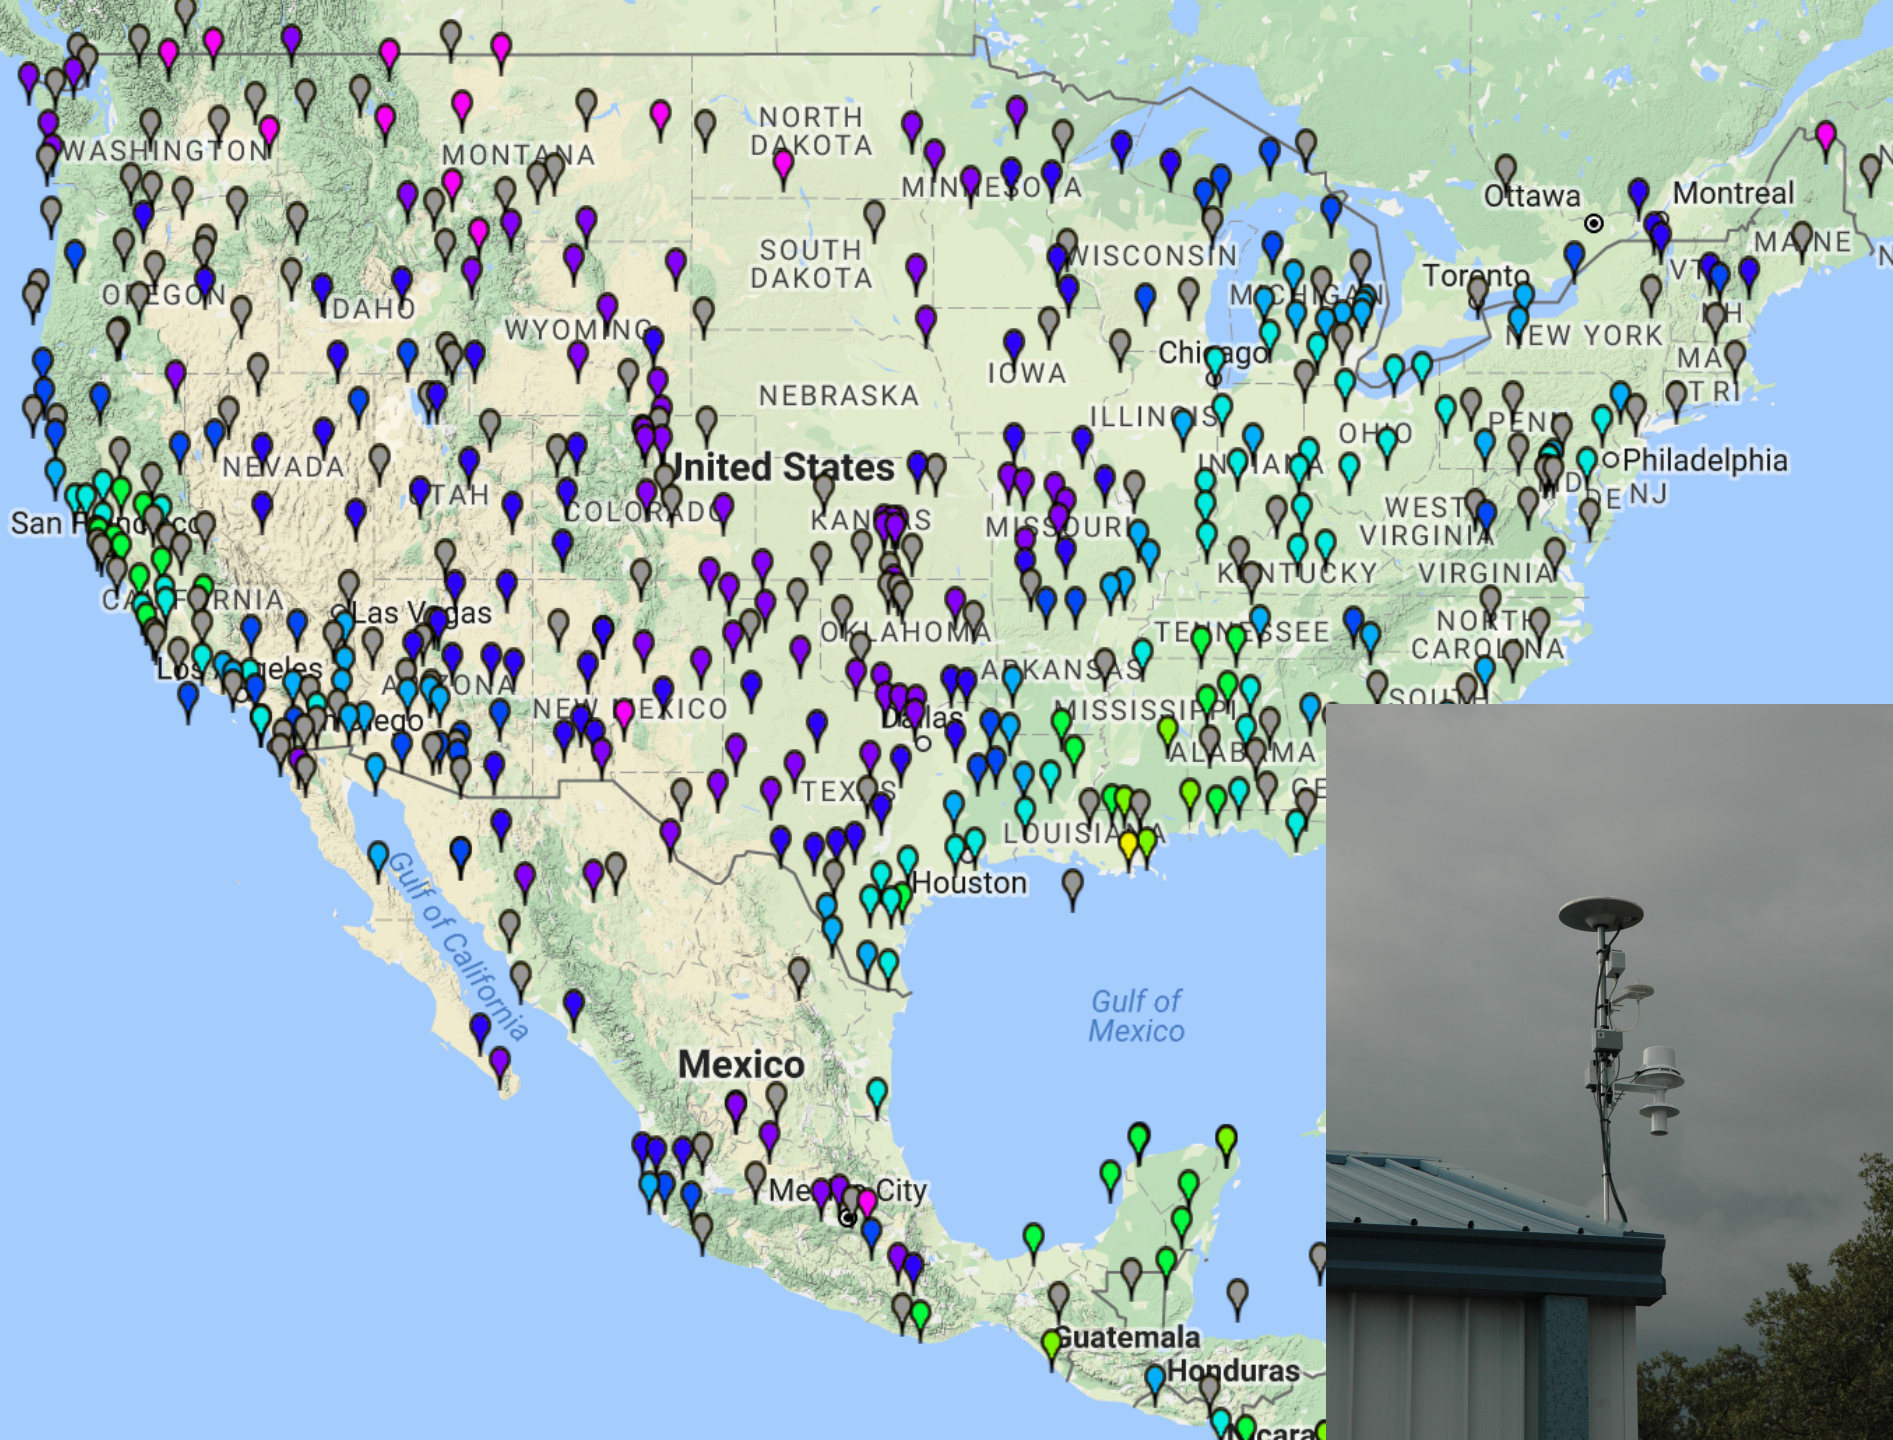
NORTH DAKOTA
WASHINGTON
MONTANA
MINNESOTA
Ottawa
Montreal
MAINE
SOUTH DAKOTA
WISCONSIN
Toronto
VT
OREGON
IDAHO
MICHIGAN
NH
WYOMING
NEW YORK
Chicago
MA
IOWA
CT
RI
NEBRASKA
ILLINOIS
PENN
OHIO
NEVADA
United States
INDIANA
Philadelphia
UTAH
MD
DE
NJ
San Francisco
COLORADO
KANSAS
MISSOURI
WEST VIRGINIA
KENTUCKY
VIRGINIA
CALIFORNIA
Las Vegas
OKLAHOMA
TENNESSEE
NORTH CAROLINA
Los Angeles
ARIZONA
ARKANSAS
SOUTH
NEW MEXICO
MISSISSIPPI
San Diego
Dallas
ALABAMA
TEXAS
LOUISIANA
Houston
Gulf of California
Gulf of Mexico
Mexico
Mexico City
Guatemala
Honduras
Nicaragua